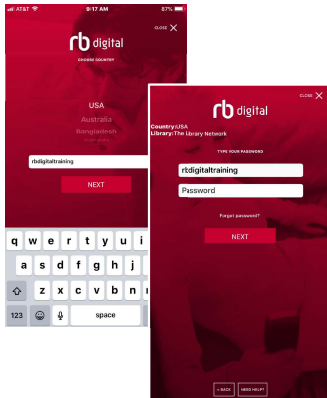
AT&T 9:17 AM 87%

CLOSE ✕

rb digital

CHOOSE COUNTRY

USA
Australia
Bangladesh
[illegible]

rbdigitaltraining

NEXT

q w e r t y u i o p
a s d f g h j k l
z x c v b n m
123 space

CLOSE ✕

rb digital

Country:USA
Library:The Library Network

TYPE YOUR PASSWORD

rbdigitaltraining

Password

Forgot password?

NEXT

« BACK NEED HELP?